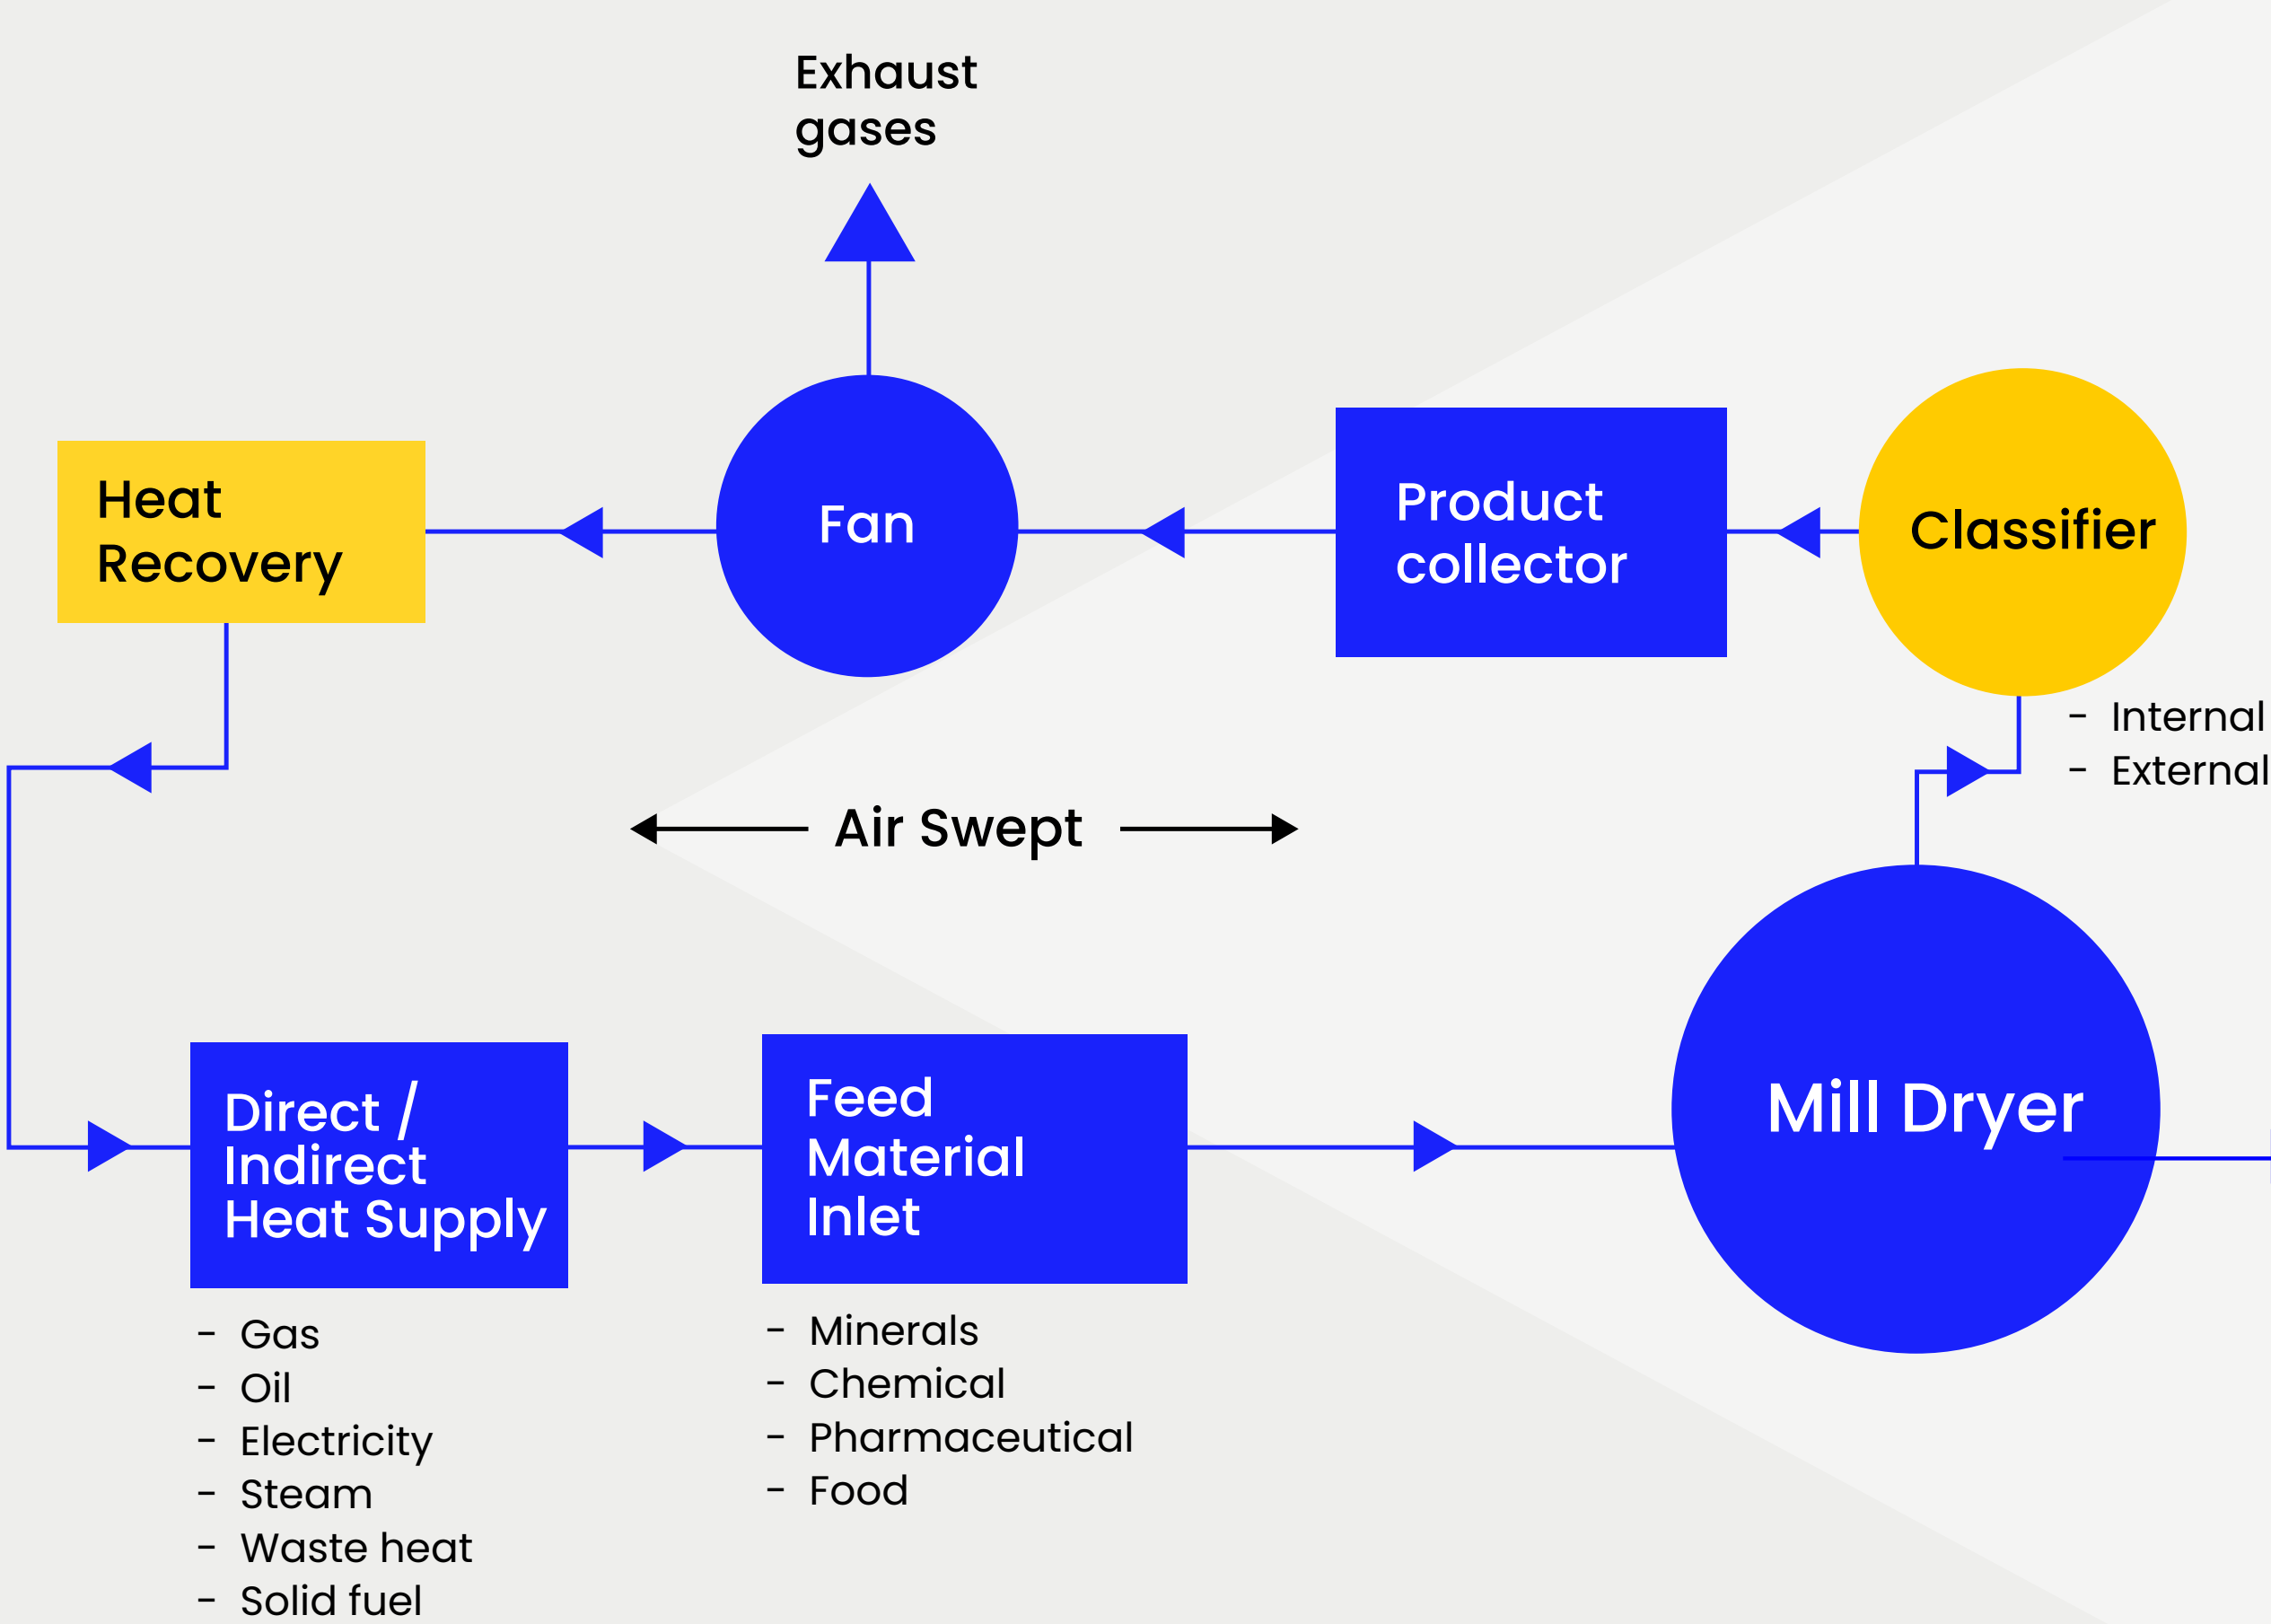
Exhaust gases

Heat Recovery

Fan

Product collector

Classifier

- Internal
- External

Air Swept

Direct / Indirect Heat Supply

- Gas
- Oil
- Electricity
- Steam
- Waste heat
- Solid fuel

Feed Material Inlet

- Minerals
- Chemical
- Pharmaceutical
- Food

Mill Dryer